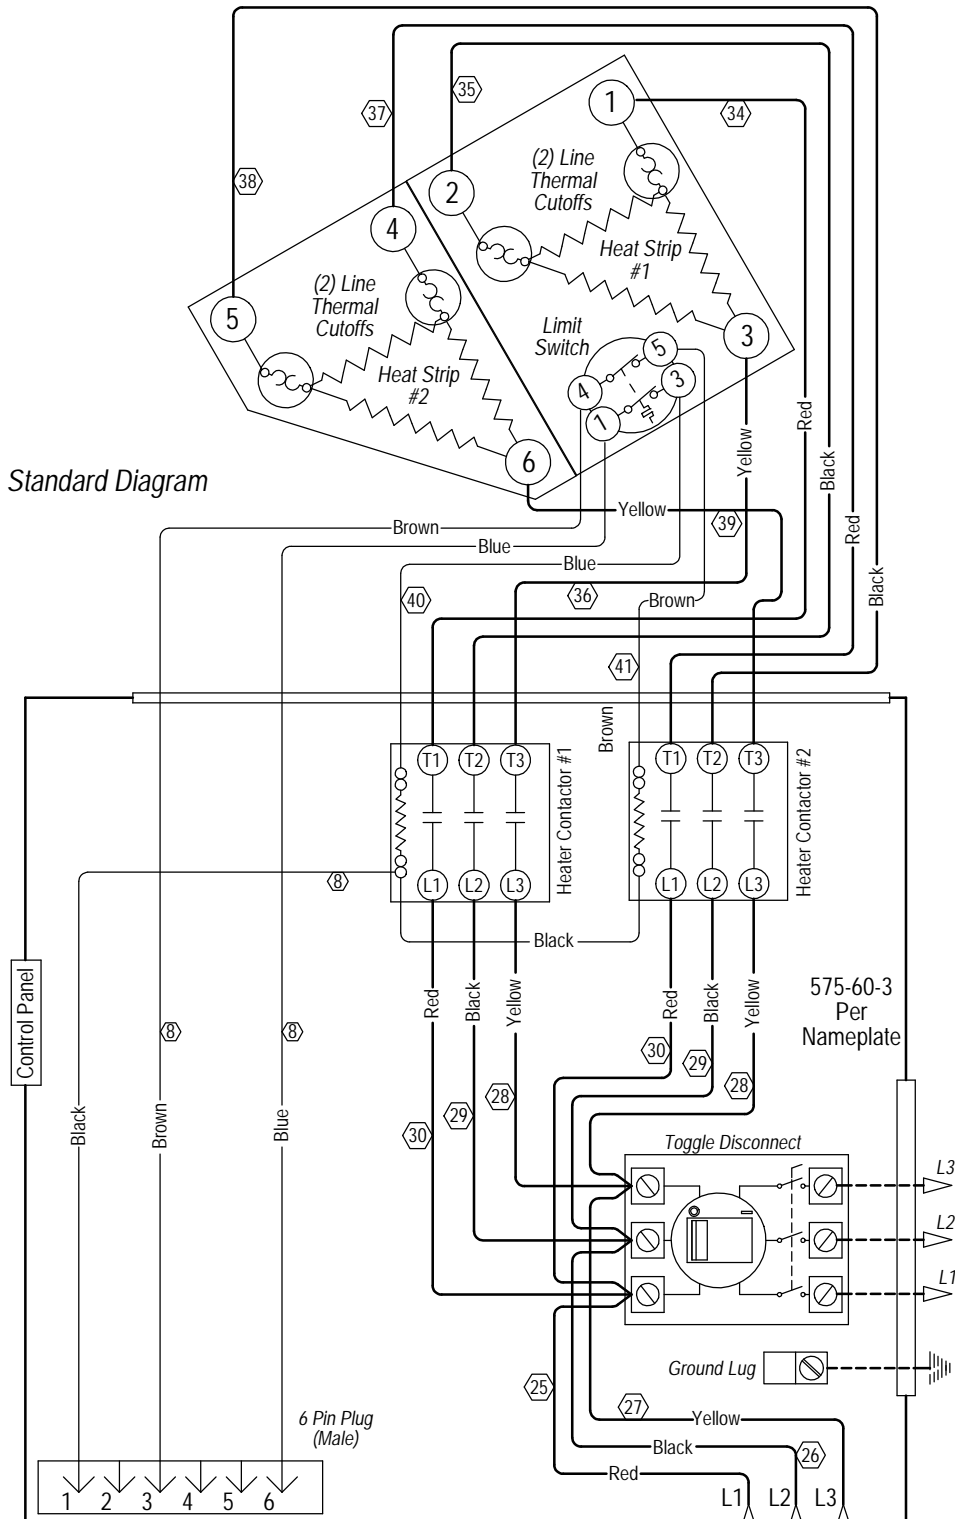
38
37
35
34
1
2
(2) Line Thermal Cutoffs
4
Heat Strip #1
5
(2) Line Thermal Cutoffs
3
Limit Switch
5
4
3
1
Heat Strip #2
6
Standard Diagram
Yellow
Red
Black
Red
Black
Brown
Yellow
39
Blue
Blue
40
36
Brown
41
Brown
T1
T2
T3
Heater Contactor #1
T1
T2
T3
Heater Contactor #2
8
L1
L2
L3
L1
L2
L3
Black
Control Panel
Red
Black
Yellow
Red
Black
Yellow
575-60-3 Per Nameplate
8
8
30
29
28
Black
Brown
Blue
29
28
30
Toggle Disconnect
L3
L2
L1
Ground Lug
25
27
Yellow
6 Pin Plug (Male)
Black
26
Red
1 2 3 4 5 6
L1 L2 L3